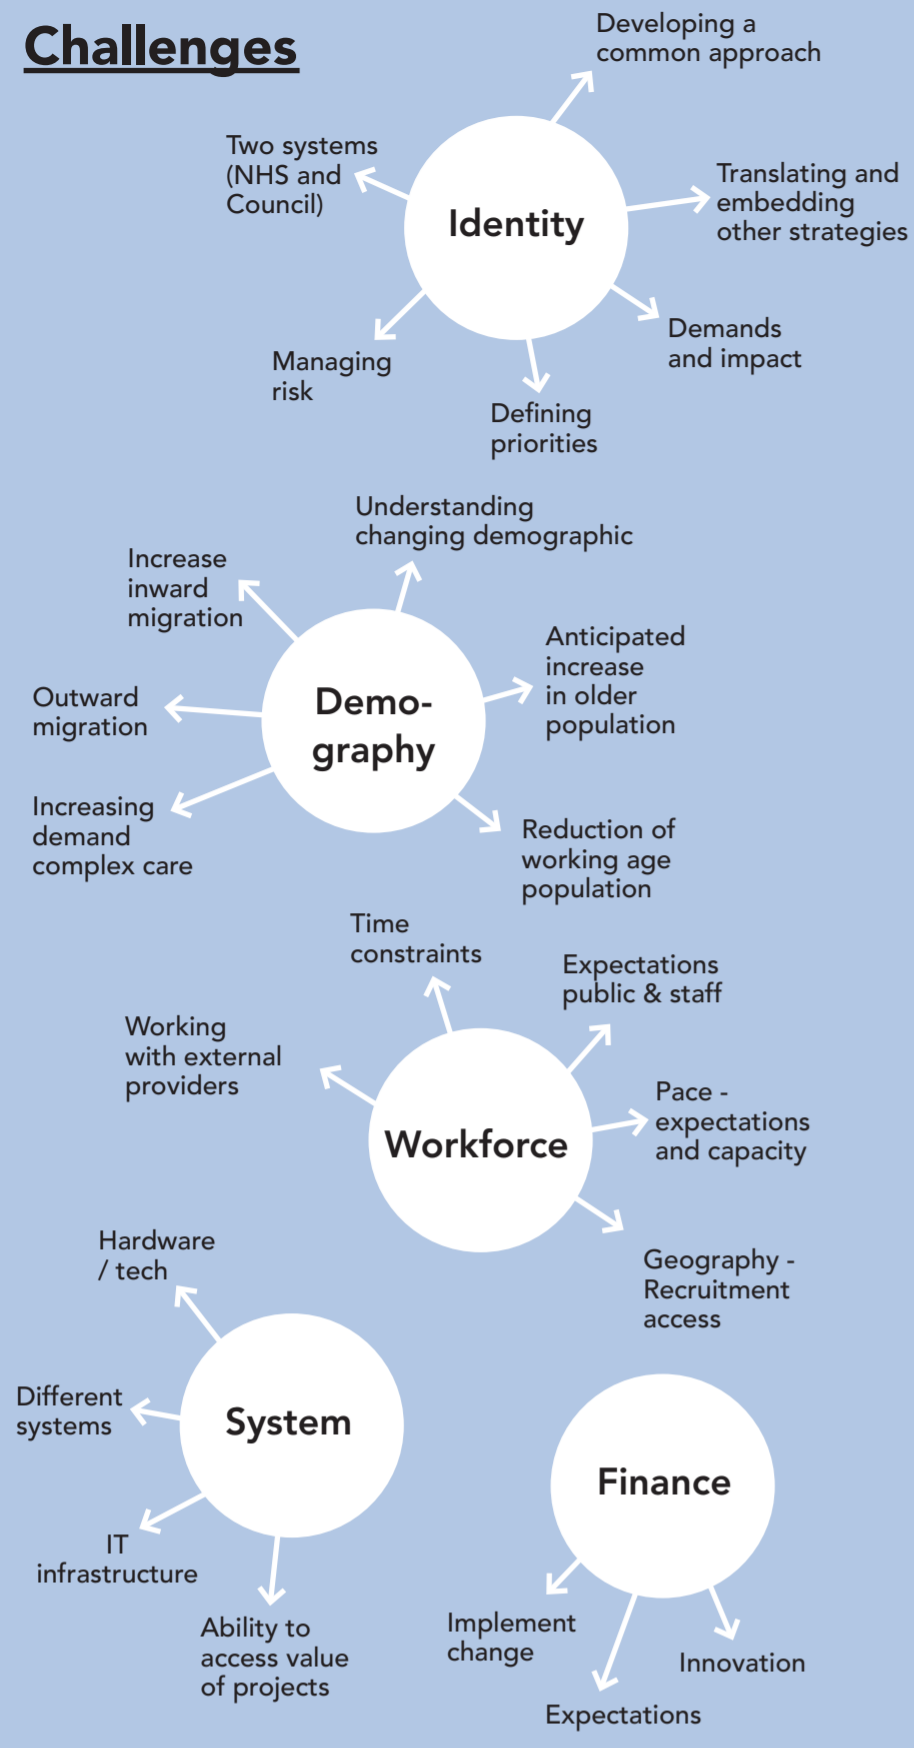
Challenges

Identity

Developing a common approach

Translating and embedding other strategies

Demands and impact

Defining priorities

Managing risk

Two systems (NHS and Council)

Demo-graphy

Understanding changing demographic

Anticipated increase in older population

Reduction of working age population

Increasing demand complex care

Outward migration

Increase inward migration

Workforce

Time constraints

Expectations public & staff

Pace - expectations and capacity

Geography - Recruitment access

Working with external providers

System

Hardware / tech

Different systems

IT infrastructure

Ability to access value of projects

Finance

Implement change

Expectations

Innovation